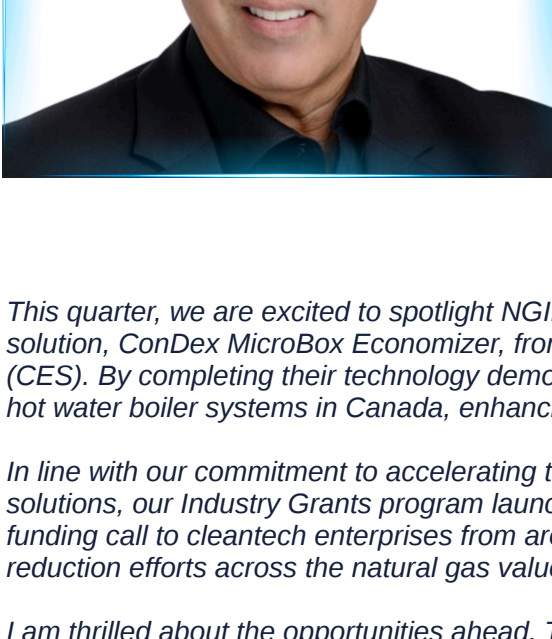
This quarter, we are excited to spotlight NGI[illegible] solution, ConDex MicroBox Economizer, fro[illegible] (CES). By completing their technology demo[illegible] hot water boiler systems in Canada, enhanc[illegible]

In line with our commitment to accelerating t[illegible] solutions, our Industry Grants program launc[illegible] funding call to cleantech enterprises from ar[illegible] reduction efforts across the natural gas valu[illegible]

I am thrilled about the opportunities ahead. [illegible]